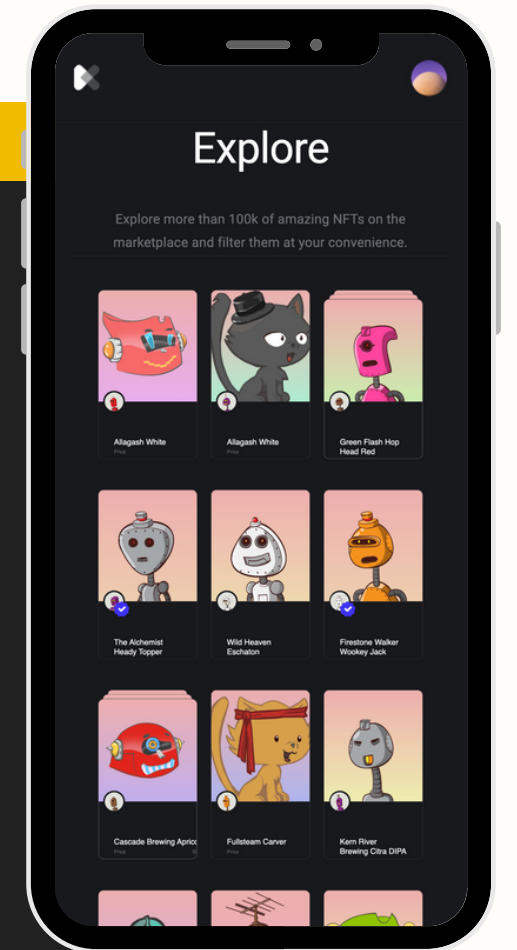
Explore

Explore more than 100k of amazing NFTs on the marketplace and filter them at your convenience.

Allagash White
Price

Allagash White
Price

Green Flash Hop Head Red

The Alchemist Heady Topper

Wild Heaven Eschaton

Firestone Walker Wookey Jack

Cascade Brewing Aprico
Price

Fullsteam Carver
Price

Kern River Brewing Citra DIPA